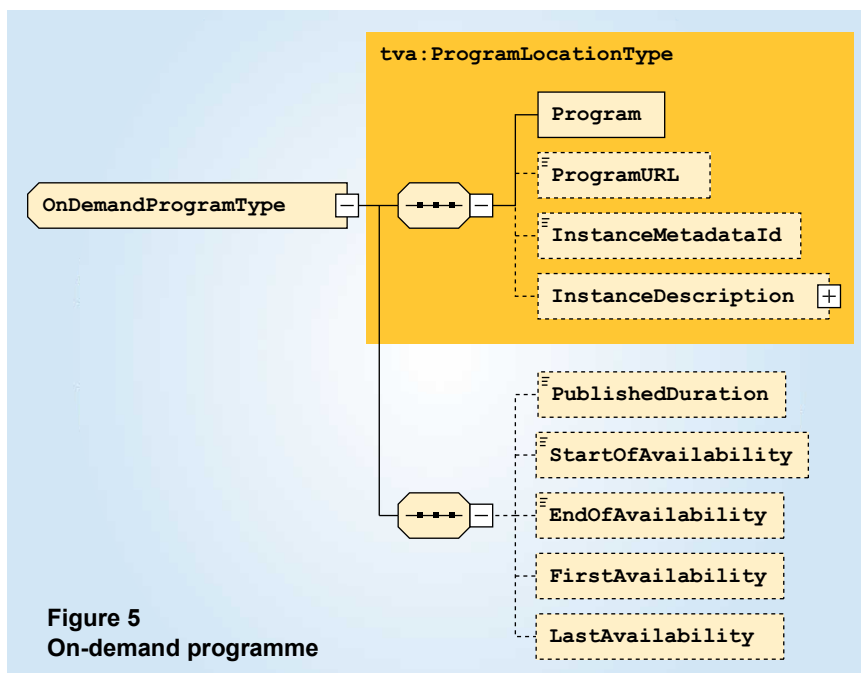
tva:ProgramLocationType

OnDemandProgramType

Program

ProgramURL

InstanceMetadataId

InstanceDescription

PublishedDuration

StartOfAvailability

EndOfAvailability

FirstAvailability

LastAvailability

Figure 5
On-demand programme